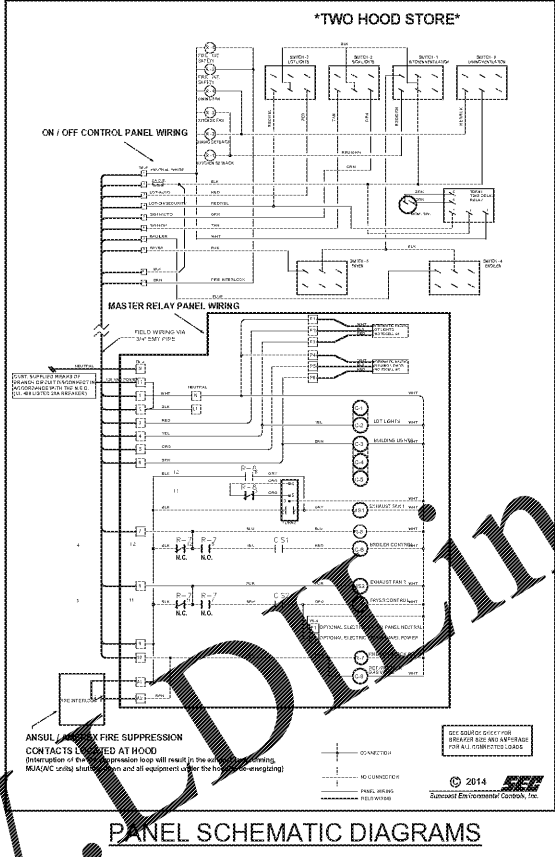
*TWO HOOD STORE*

ON / OFF CONTROL PANEL WIRING

MASTER RELAY PANEL WIRING

FIELD WIRING VIA 3/4" EMT PIPE

CUST. SUPPLIED BREAKER BRANCH CIRCUIT IN ACCORDANCE WITH THE N.E.C. (UL 489 LISTED 20A BREAKERS)

LOT LIGHTS

BUILDING LIGHTS

EXHAUST FAN 1

BROILER CONTROL

EXHAUST FAN 2

FRYER CONTROL

OPTIONAL ELECTRIC PANEL NEUTRAL

OPTIONAL ELECTRIC PANEL POWER

R-7 N.C.

R-7 N.O.

R-8

C S1

ANSUL / AMEREX FIRE SUPPRESSION CONTACTS LOCATED AT HOOD

(Interruption of the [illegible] suppression loop will result in the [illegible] running, MUA(A/C units) shutting down and all equipment under the hood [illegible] de-energizing)

FIRE INTERLOCK

SEE SOURCE CHECK FOR BREAKER SIZE AND AMPERAGE FOR ALL CONNECTED LOADS

CONNECTION

NO CONNECTION

PANEL WIRING

FIELD WIRING

© 2014

Sunsout Environmental Controls, Inc.

PANEL SCHEMATIC DIAGRAMS